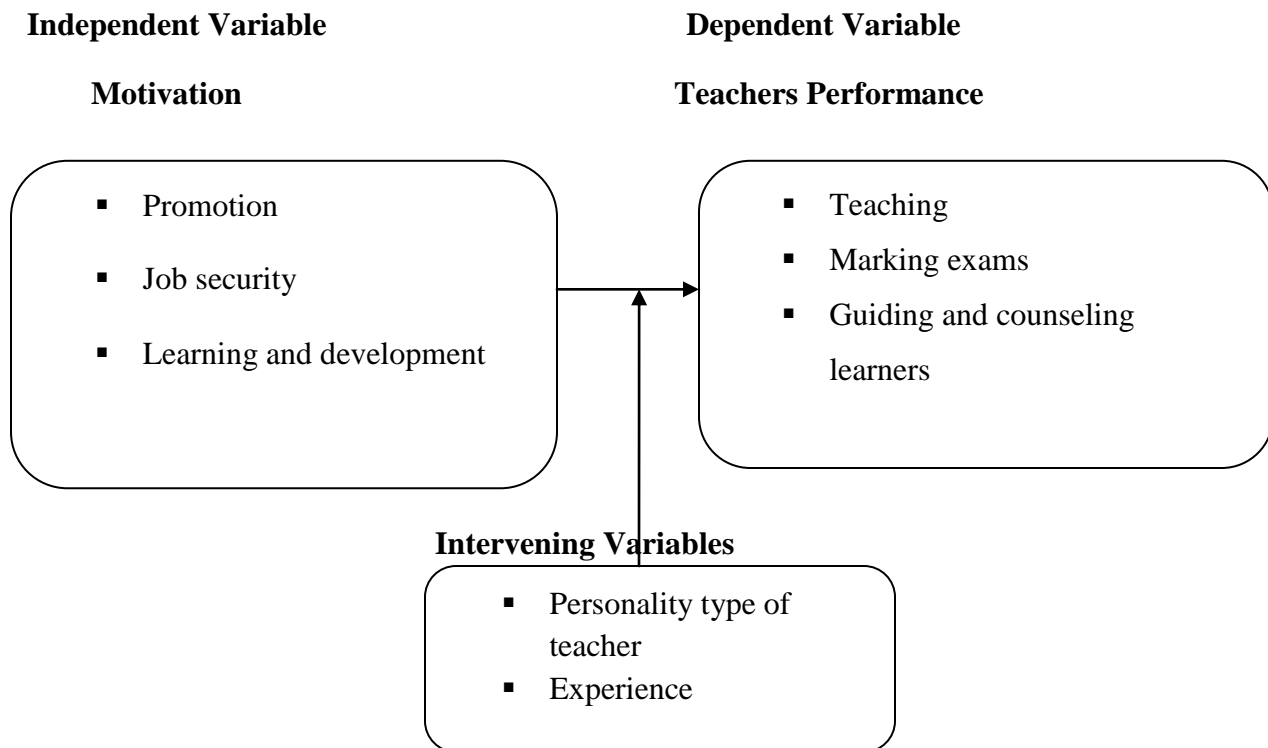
**Independent Variable**

**Motivation**

- Promotion
- Job security
- Learning and development

**Dependent Variable**

**Teachers Performance**

- Teaching
- Marking exams
- Guiding and counseling learners

**Intervening Variables**

- Personality type of teacher
- Experience